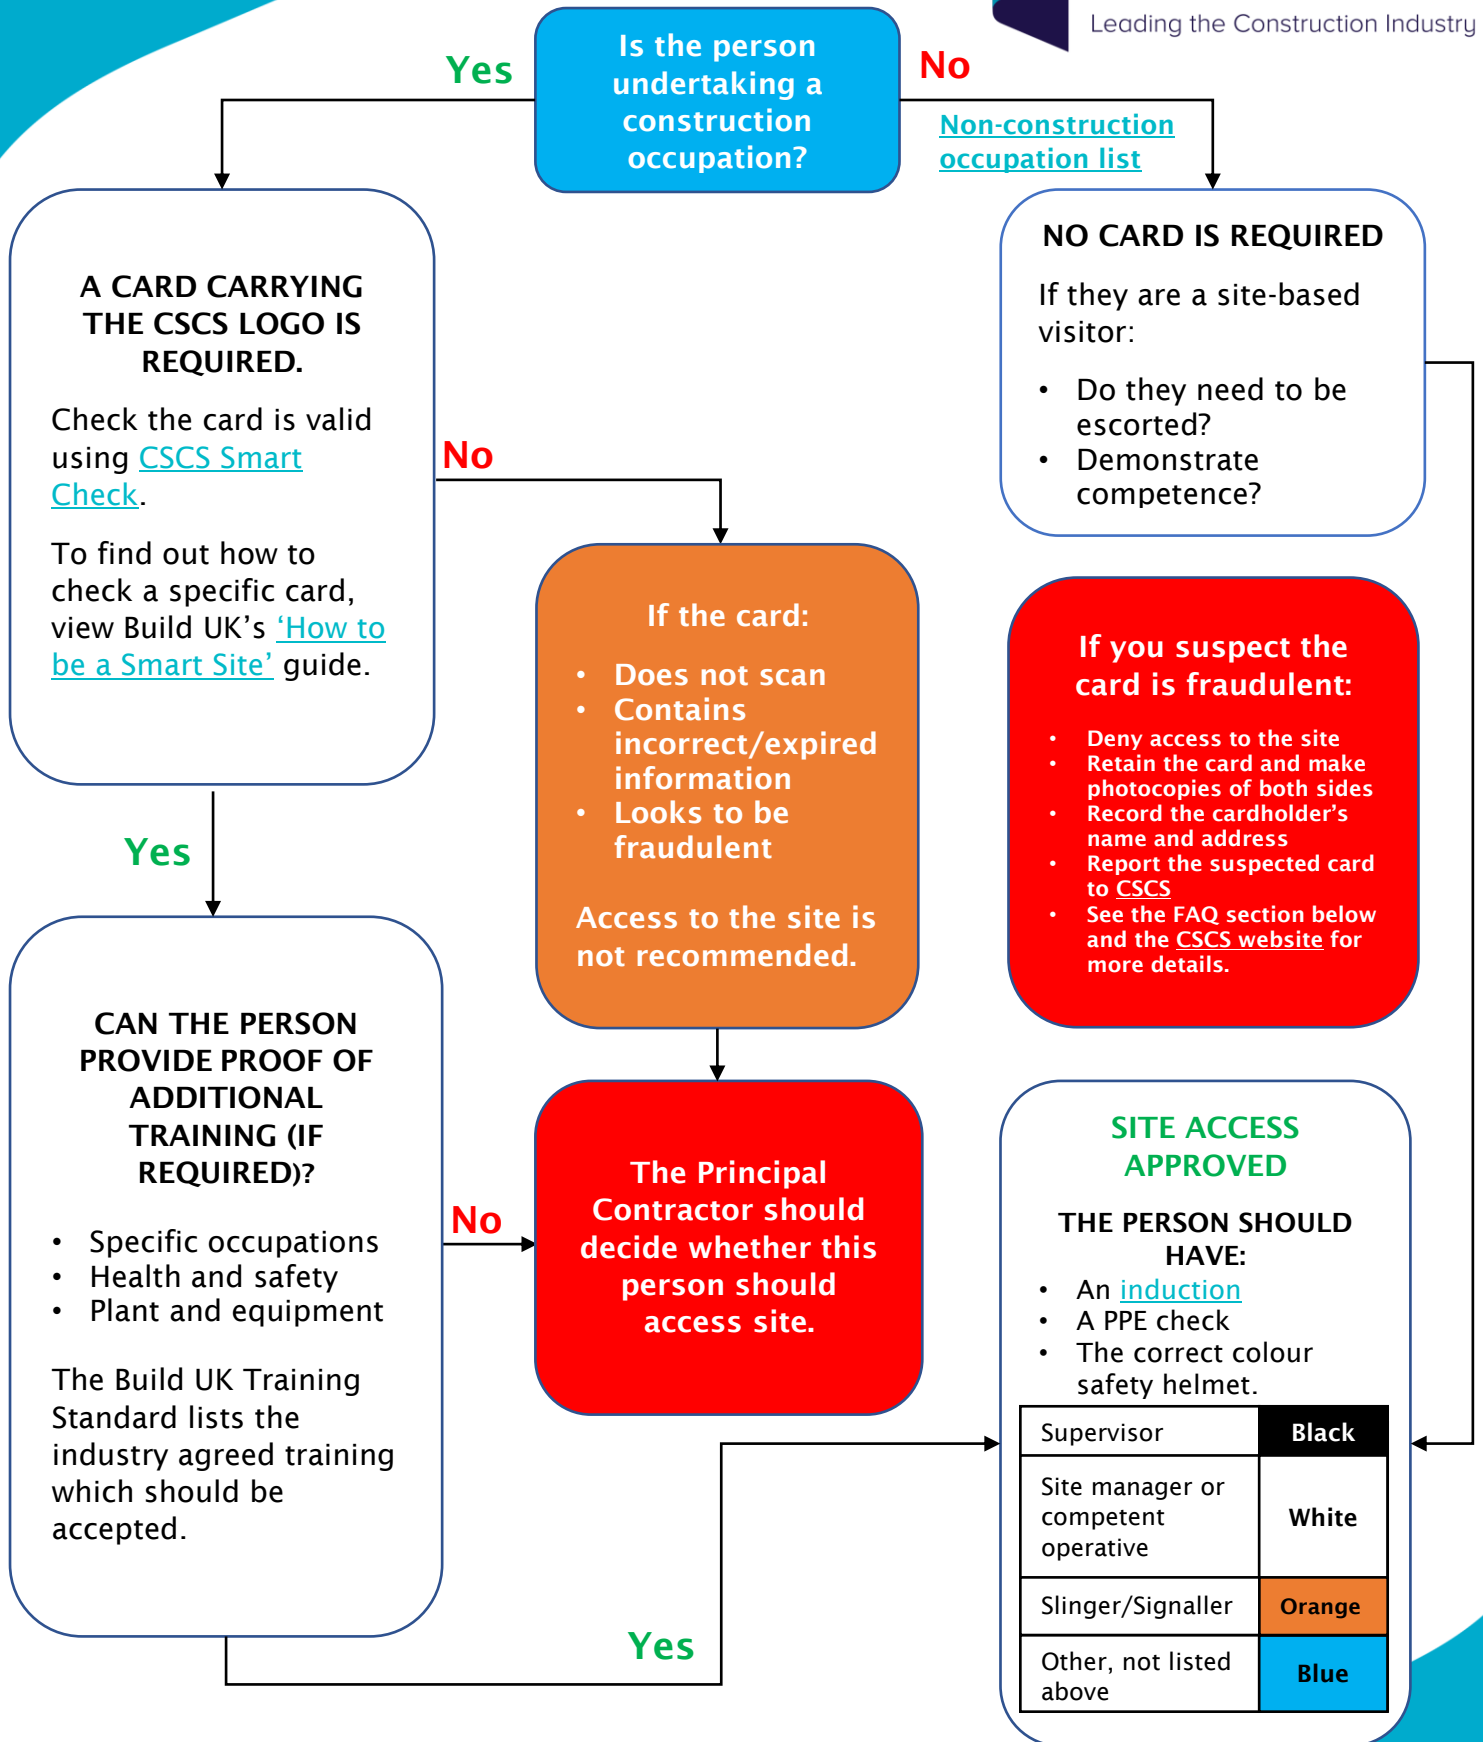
Leading the Construction Industry

Is the person undertaking a construction occupation?

Yes

No

Non-construction occupation list

A CARD CARRYING THE CSCS LOGO IS REQUIRED.

Check the card is valid using CSCS Smart Check.

To find out how to check a specific card, view Build UK's 'How to be a Smart Site' guide.

NO CARD IS REQUIRED

If they are a site-based visitor:

- Do they need to be escorted?
- Demonstrate competence?

No

If the card:

- Does not scan
- Contains incorrect/expired information
- Looks to be fraudulent

Access to the site is not recommended.

If you suspect the card is fraudulent:

- Deny access to the site
- Retain the card and make photocopies of both sides
- Record the cardholder's name and address
- Report the suspected card to CSCS
- See the FAQ section below and the CSCS website for more details.

Yes

CAN THE PERSON PROVIDE PROOF OF ADDITIONAL TRAINING (IF REQUIRED)?

- Specific occupations
- Health and safety
- Plant and equipment

The Build UK Training Standard lists the industry agreed training which should be accepted.

No

The Principal Contractor should decide whether this person should access site.

SITE ACCESS APPROVED

THE PERSON SHOULD HAVE:

- An induction
- A PPE check
- The correct colour safety helmet.

| Supervisor | Black |
|---|---|
| Site manager or competent operative | White |
| Slinger/Signaller | Orange |
| Other, not listed above | Blue |

Yes